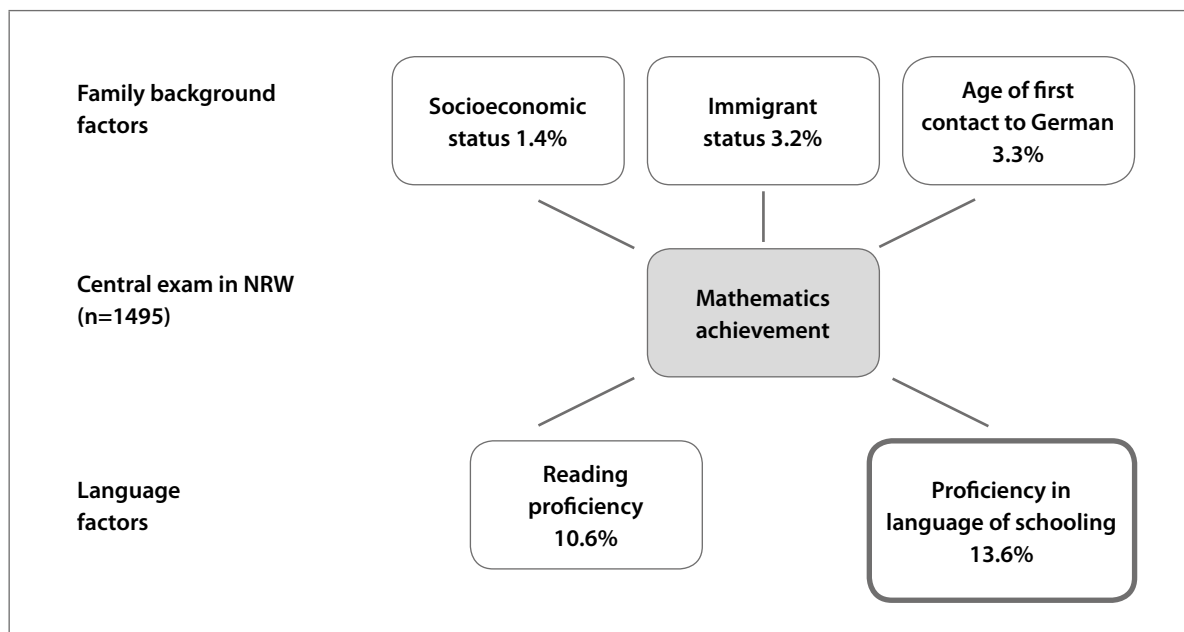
Family background factors

Socioeconomic status 1.4%

Immigrant status 3.2%

Age of first contact to German 3.3%

Central exam in NRW (n=1495)

Mathematics achievement

Language factors

Reading proficiency 10.6%

Proficiency in language of schooling 13.6%